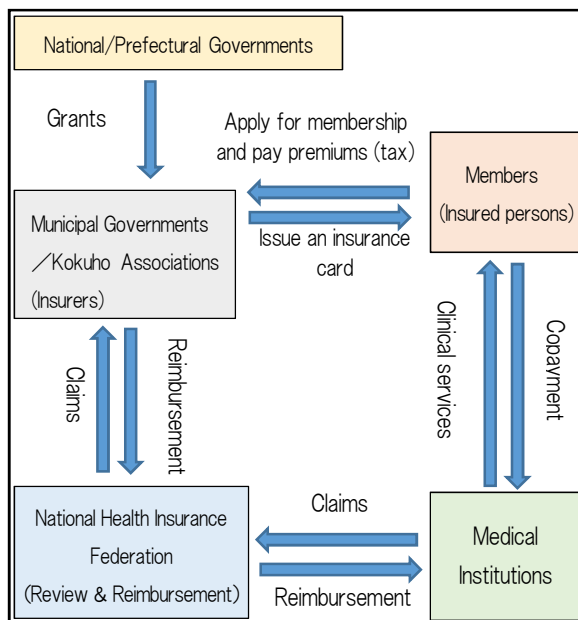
National/Prefectural Governments

Grants

Apply for membership and pay premiums (tax)

Members (Insured persons)

Municipal Governments ／Kokuho Associations (Insurers)

Issue an insurance card

Claims

Reimbursement

Clinical services

Copayment

National Health Insurance Federation (Review & Reimbursement)

Claims

Reimbursement

Medical Institutions